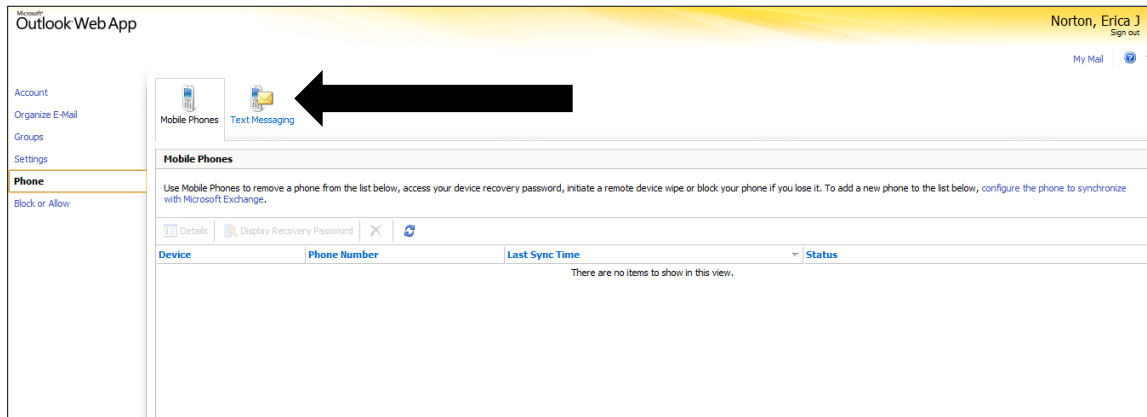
Microsoft
Outlook Web App

Norton, Erica J
Sign out

My Mail

Account
Organize E-Mail
Groups
Settings
Phone
Block or Allow

Mobile Phones
Text Messaging

Mobile Phones

Use Mobile Phones to remove a phone from the list below, access your device recovery password, initiate a remote device wipe or block your phone if you lose it. To add a new phone to the list below, configure the phone to synchronize with Microsoft Exchange.

Details
Display Recovery Password

| Device | Phone Number | Last Sync Time | Status |
|---|---|---|---|

There are no items to show in this view.